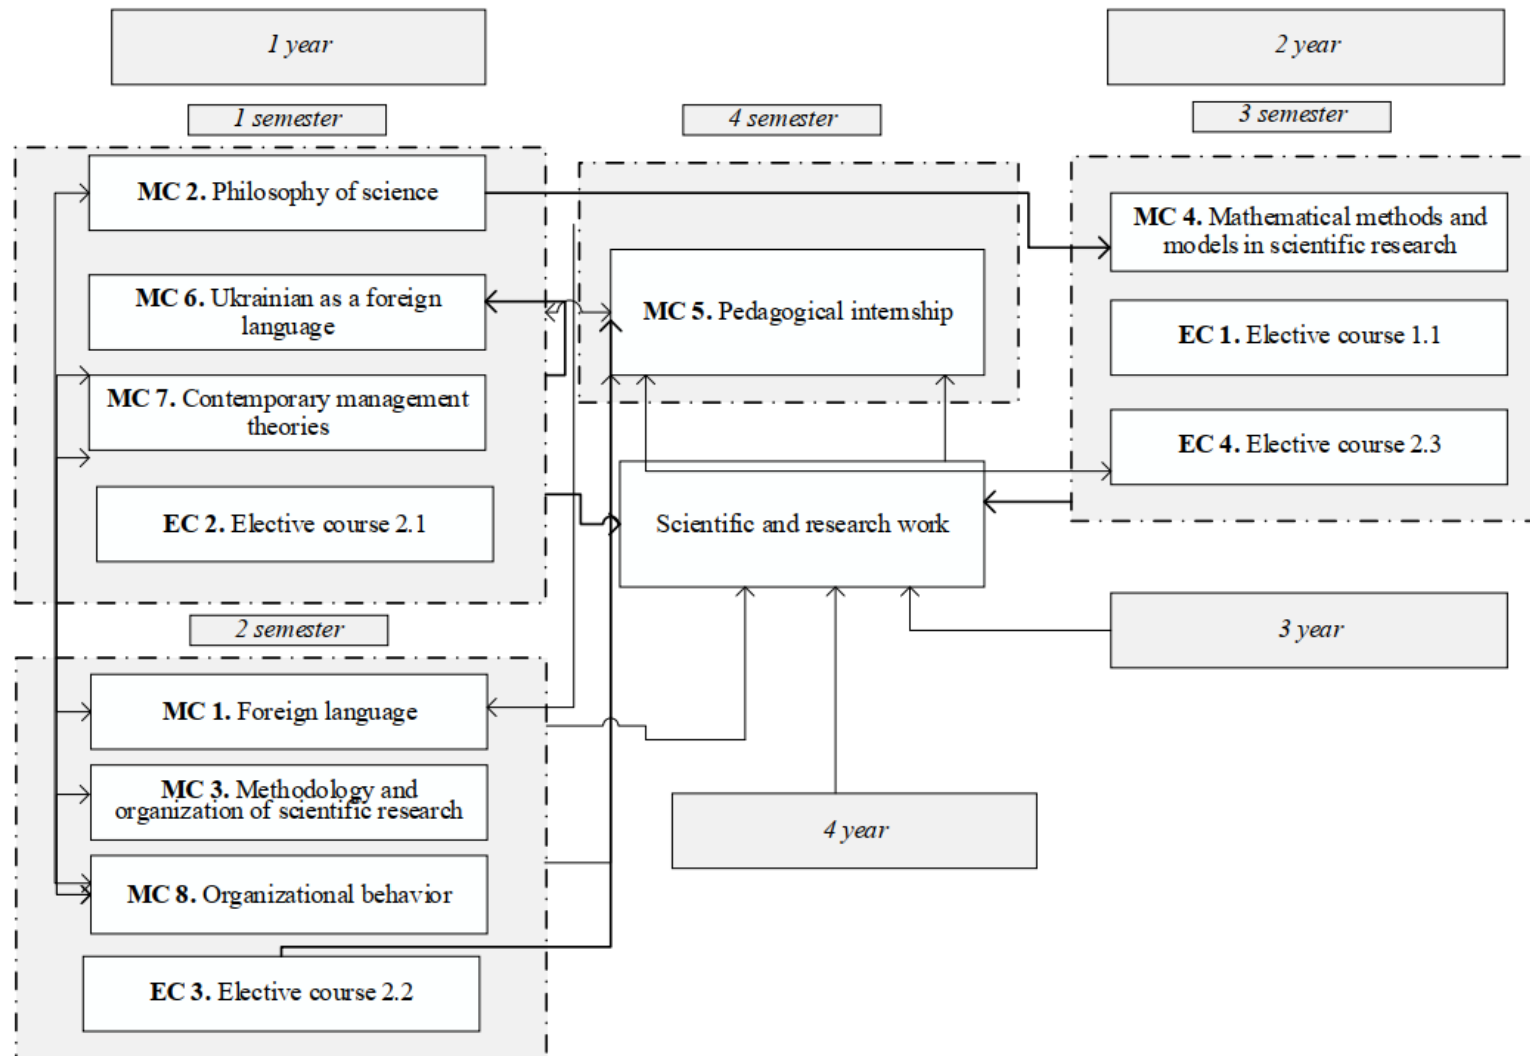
1 year

1 semester

MC 2. Philosophy of science

MC 6. Ukrainian as a foreign language

MC 7. Contemporary management theories

EC 2. Elective course 2.1

2 semester

MC 1. Foreign language

MC 3. Methodology and organization of scientific research

MC 8. Organizational behavior

EC 3. Elective course 2.2

4 semester

MC 5. Pedagogical internship

Scientific and research work

4 year

2 year

3 semester

MC 4. Mathematical methods and models in scientific research

EC 1. Elective course 1.1

EC 4. Elective course 2.3

3 year